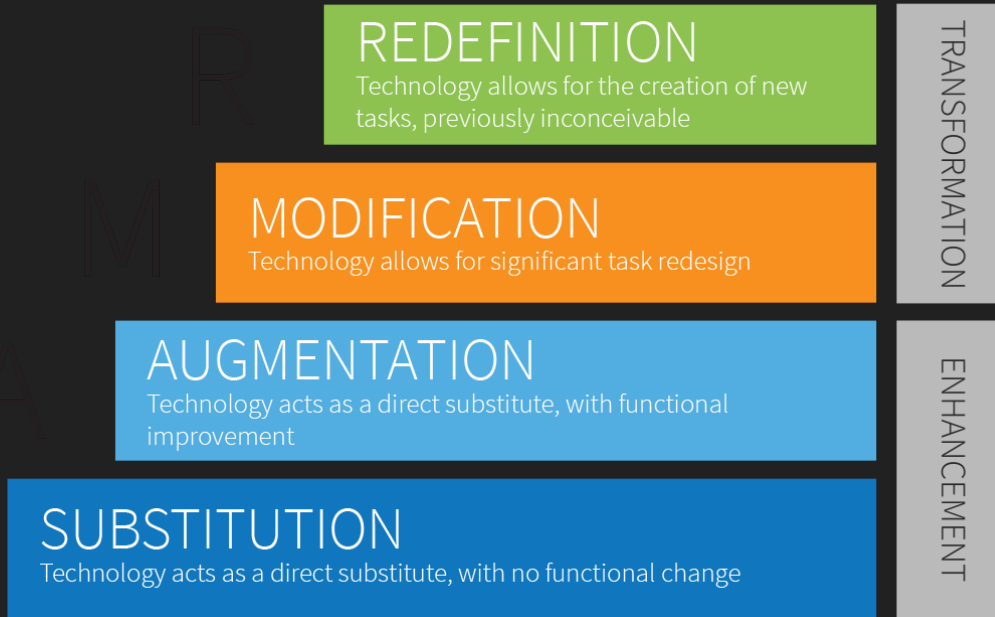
R

M

A

REDEFINITION
Technology allows for the creation of new tasks, previously inconceivable

MODIFICATION
Technology allows for significant task redesign

AUGMENTATION
Technology acts as a direct substitute, with functional improvement

SUBSTITUTION
Technology acts as a direct substitute, with no functional change

TRANSFORMATION

ENHANCEMENT